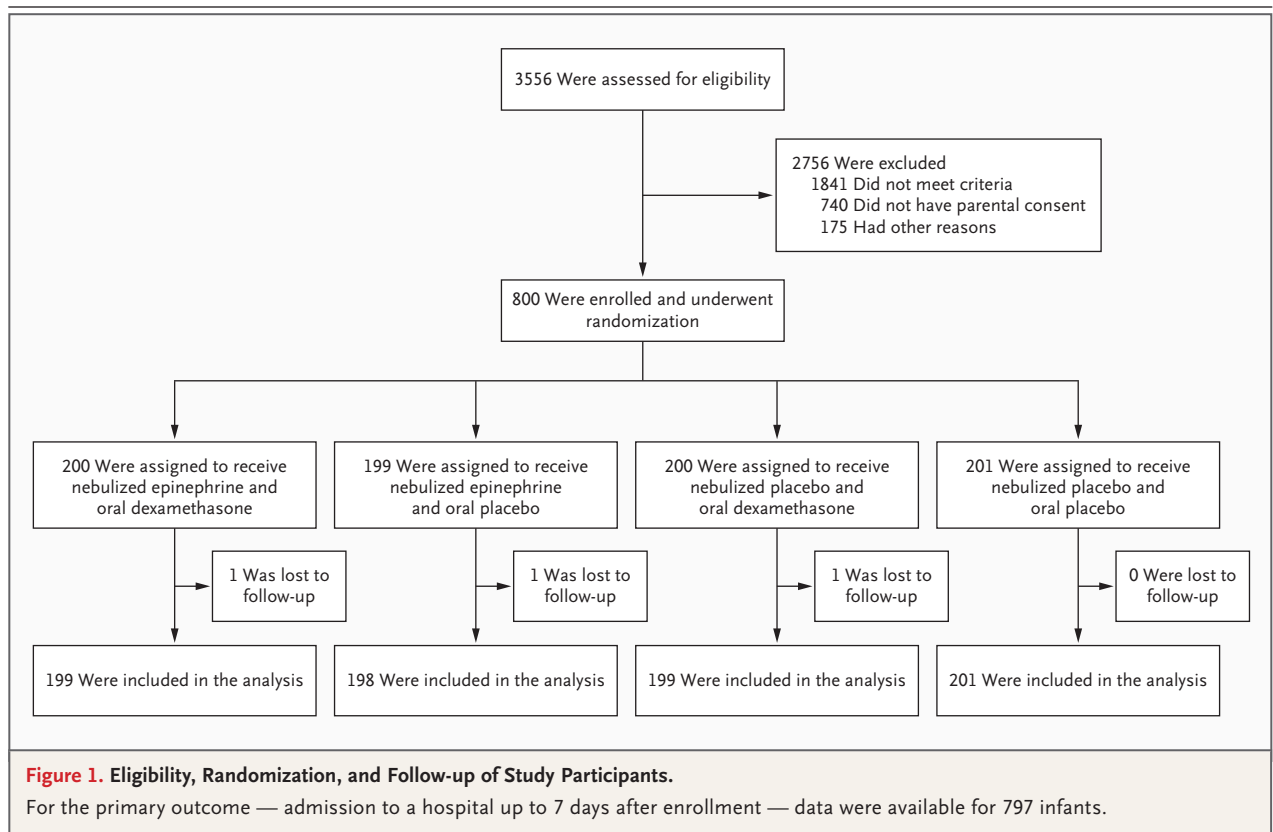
3556 Were assessed for eligibility

2756 Were excluded
1841 Did not meet criteria
740 Did not have parental consent
175 Had other reasons

800 Were enrolled and underwent randomization

200 Were assigned to receive nebulized epinephrine and oral dexamethasone

199 Were assigned to receive nebulized epinephrine and oral placebo

200 Were assigned to receive nebulized placebo and oral dexamethasone

201 Were assigned to receive nebulized placebo and oral placebo

1 Was lost to follow-up

1 Was lost to follow-up

1 Was lost to follow-up

0 Were lost to follow-up

199 Were included in the analysis

198 Were included in the analysis

199 Were included in the analysis

201 Were included in the analysis

Figure 1. Eligibility, Randomization, and Follow-up of Study Participants.
For the primary outcome — admission to a hospital up to 7 days after enrollment — data were available for 797 infants.